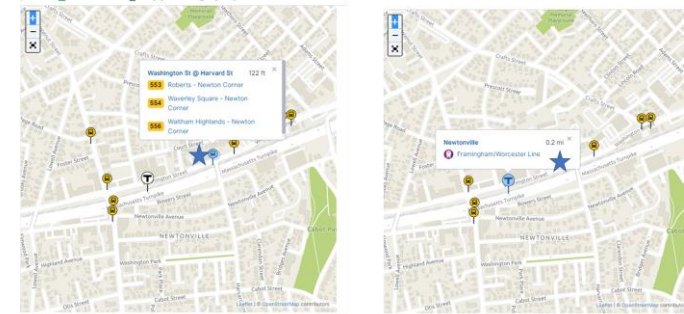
+
−
✕

Washington St @ Harvard St 122 ft
553 Roberts - Newton Corner
554 Waverley Square - Newton Corner
556 Waltham Highlands - Newton Corner

Foster Street
Bowers Street
Massachusetts Turnpike
Newtonville Avenue
NEWTONVILLE
Highland Avenue
Washington Park
Cabot Street
Otis Street
Leaflet | © OpenStreetMap contributors

+
−
✕

Newtonville 0.2 mi
Framingham/Worcester Line

Prescott Street
Bowers Street
Massachusetts Turnpike
Newtonville Avenue
NEWTONVILLE
Highland Avenue
Washington Park
Cabot Street
Otis Street
Leaflet | © OpenStreetMap contributors